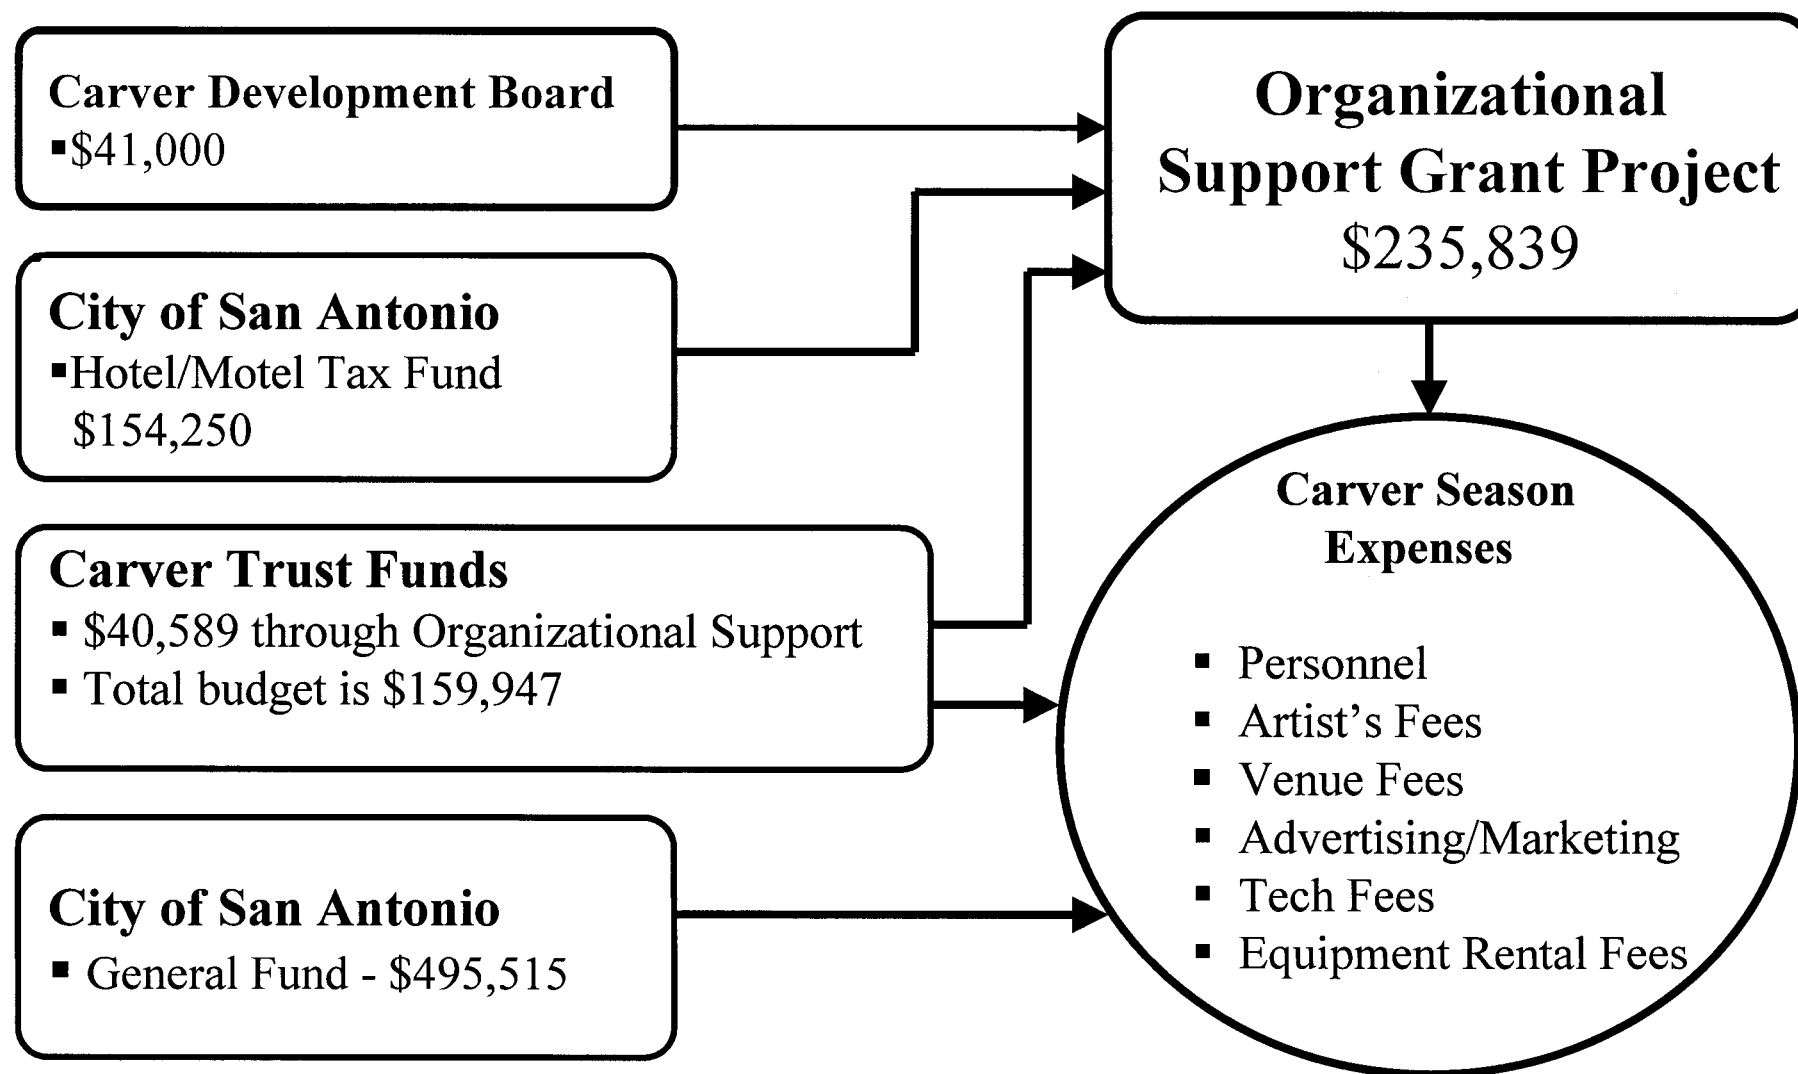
Carver Development Board
▪$41,000

City of San Antonio
▪Hotel/Motel Tax Fund $154,250

Carver Trust Funds
▪ $40,589 through Organizational Support
▪ Total budget is $159,947

City of San Antonio
▪ General Fund - $495,515

Organizational Support Grant Project
$235,839

Carver Season Expenses

▪ Personnel
▪ Artist's Fees
▪ Venue Fees
▪ Advertising/Marketing
▪ Tech Fees
▪ Equipment Rental Fees